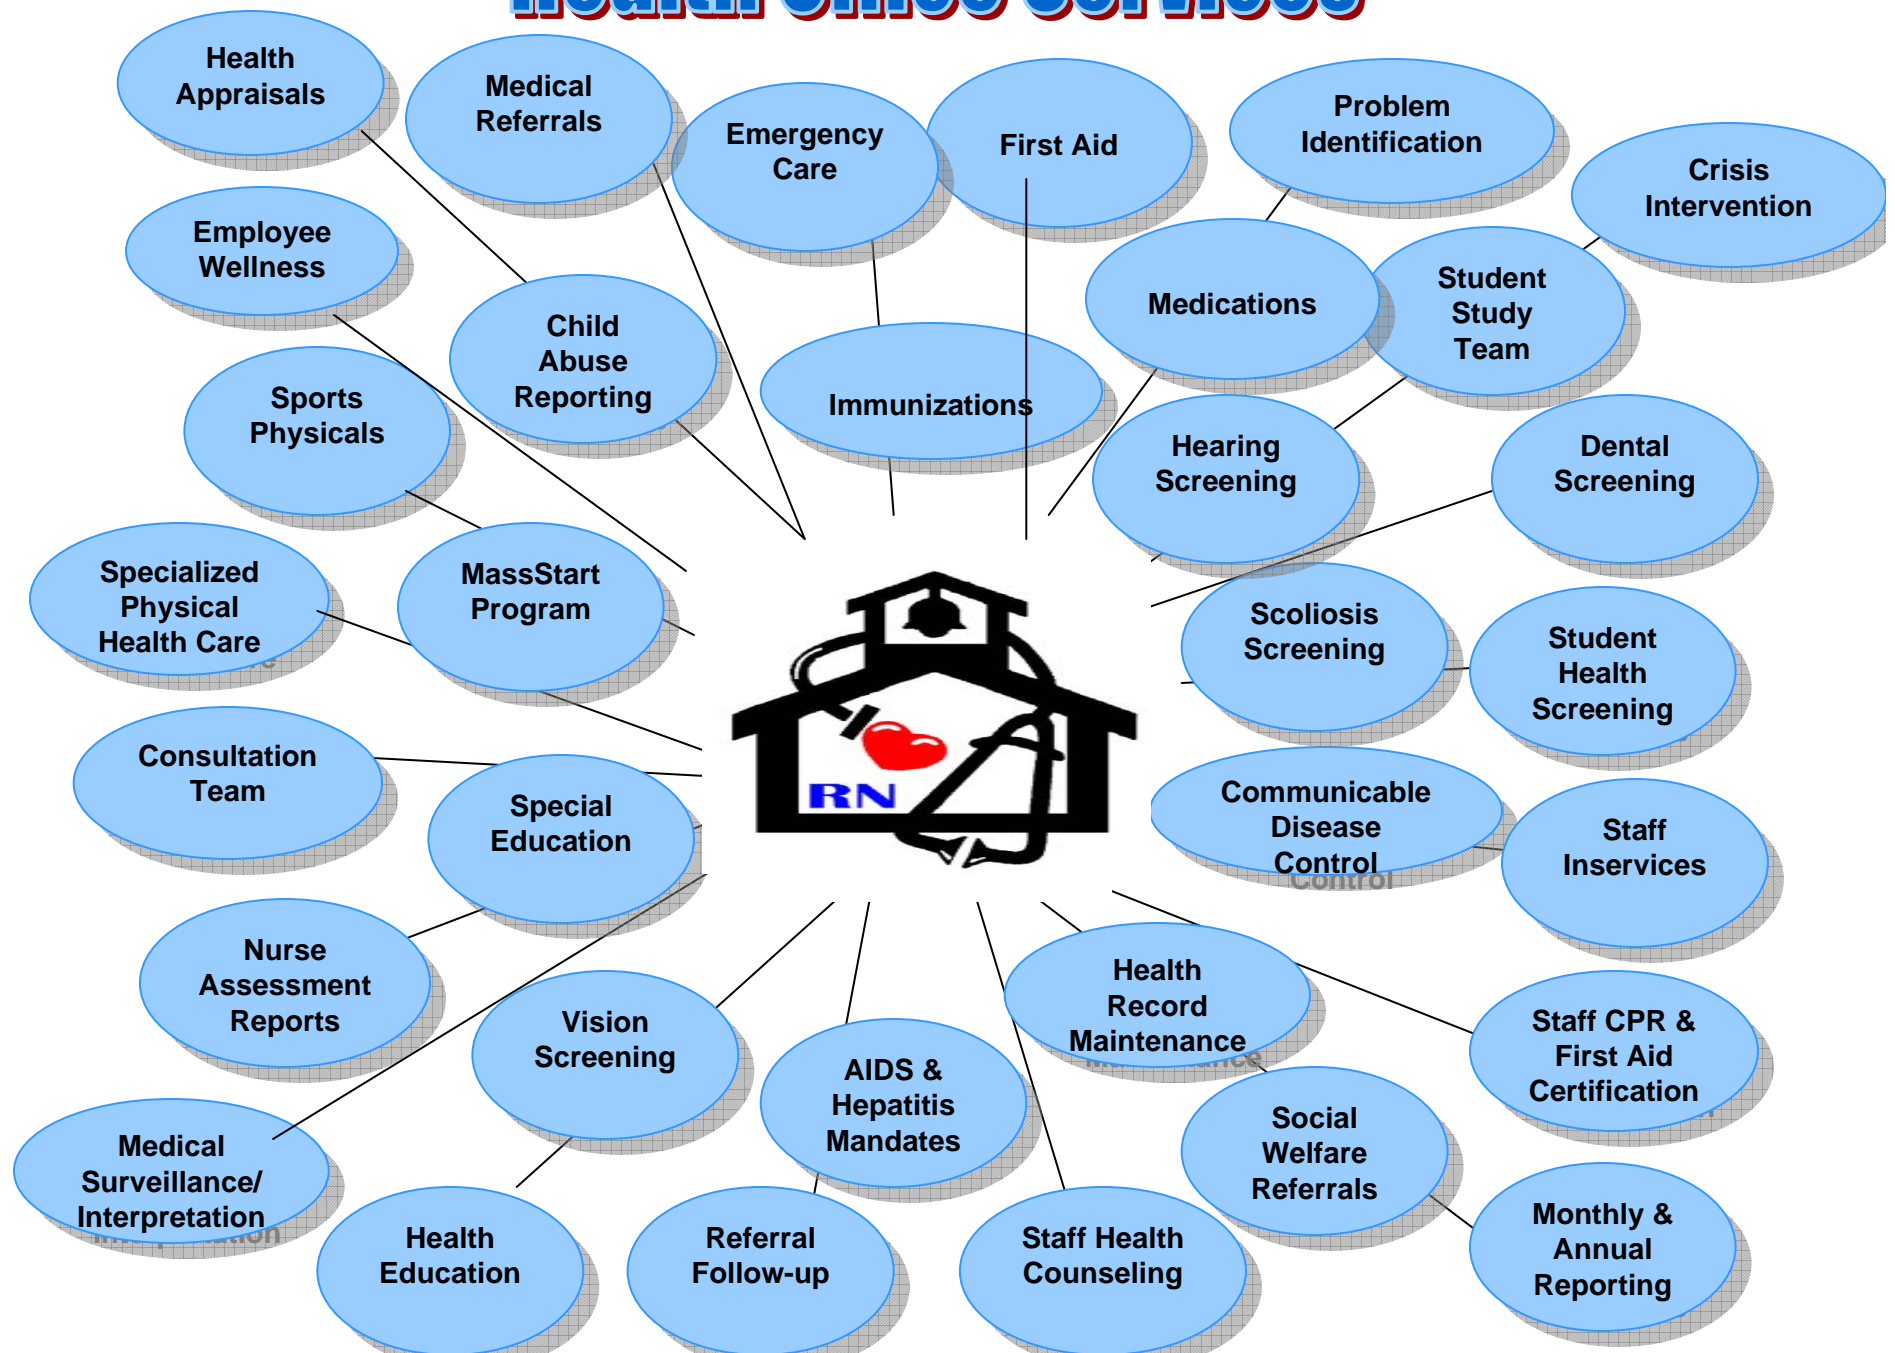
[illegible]

Health Appraisals

Medical Referrals

Emergency Care

First Aid

Problem Identification

Crisis Intervention

Employee Wellness

Child Abuse Reporting

Immunizations

Medications

Student Study Team

Sports Physicals

Hearing Screening

Dental Screening

Specialized Physical Health Care

MassStart Program

Scoliosis Screening

Student Health Screening

Consultation Team

Special Education

RN

Communicable Disease Control

Staff Inservices

Nurse Assessment Reports

Health Record Maintenance

Vision Screening

AIDS & Hepatitis Mandates

Staff CPR & First Aid Certification

Medical Surveillance/ Interpretation

Social Welfare Referrals

Health Education

Referral Follow-up

Staff Health Counseling

Monthly & Annual Reporting